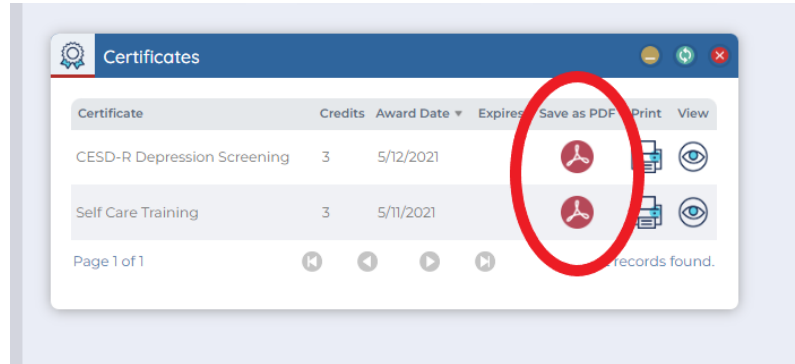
Certificates

| Certificate | Credits | Award Date ▼ | Expires | Save as PDF | Print | View |
|---|---|---|---|---|---|---|
| CESD-R Depression Screening | 3 | 5/12/2021 | | | | |
| Self Care Training | 3 | 5/11/2021 | | | | |

Page 1 of 1

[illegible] records found.